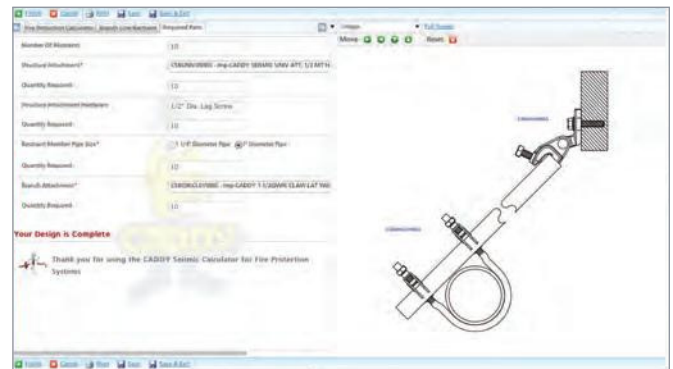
Finish Cancel Print Save Save & Exit

Fire Protection Calculator | Branch Line Restraint | Required Parts

Number Of Restraints: 10

Structural Attachment*: CSRGN(V)S0BC - mp-CADDY SEISMIC VARV ATT, 1/2 MT N

Quantity Required: 10

Structural Attachment Hardware: 1/2" Dia. Lag Screw

Quantity Required: 10

Restraint Member Pipe Size*: 1 1/4" Diameter Pipe 1" Diameter Pipe

Quantity Required: 10

Branch Attachment*: CSRGN(CL)V0BC - mp-CADDY 1 1/4GRVR CLAM LAT 900

Quantity Required: 10

Your Design is Complete

Thank you for using the CADDY Seismic Calculator for Fire Protection Systems

Move Reset

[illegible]

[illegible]

Finish Cancel Print Save Save & Exit